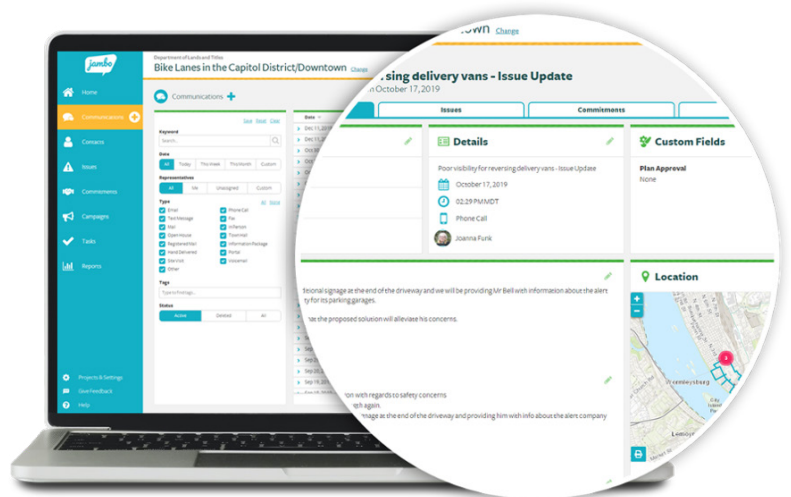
jambo

Home
Communications
Contacts
Issues
Commitments
Campaigns
Tasks
Reports

Projects & Settings
Give Feedback
Help

Department of Lands and Titles
Bike Lanes in the Capitol District/Downtown Change

Communications

Save Reset Clear

Keyword
Search...

Date
All Today This Week This Month Custom

Representatives
All Me Unassigned Custom

Type All None
Email
Text Message
Mail
Open House
Registered Mail
Hand Delivered
Site Visit
Other
Phone Call
Fax
Initiative
Townhall
Information Package
Portal
Voicemail

Tags
Type to find tags...

Status
Active Deleted All

Date

own Change

sing delivery vans - Issue Update
n October 17, 2019

Issues
Commitments

Details
Poor visibility for reversing delivery vans - Issue Update
October 17, 2019
02:29 PMMDT
Phone Call
Joanna Funk

Custom Fields
Plan Approval
None

Location

itional signage at the end of the driveway and we will be providing Mr Bell with information about the alert y for its parking garages.

ate the proposed solution will alleviate his concerns.

tion with regards to safety concerns
m again.
nage at the end of the driveway and providing him with info about the alert company